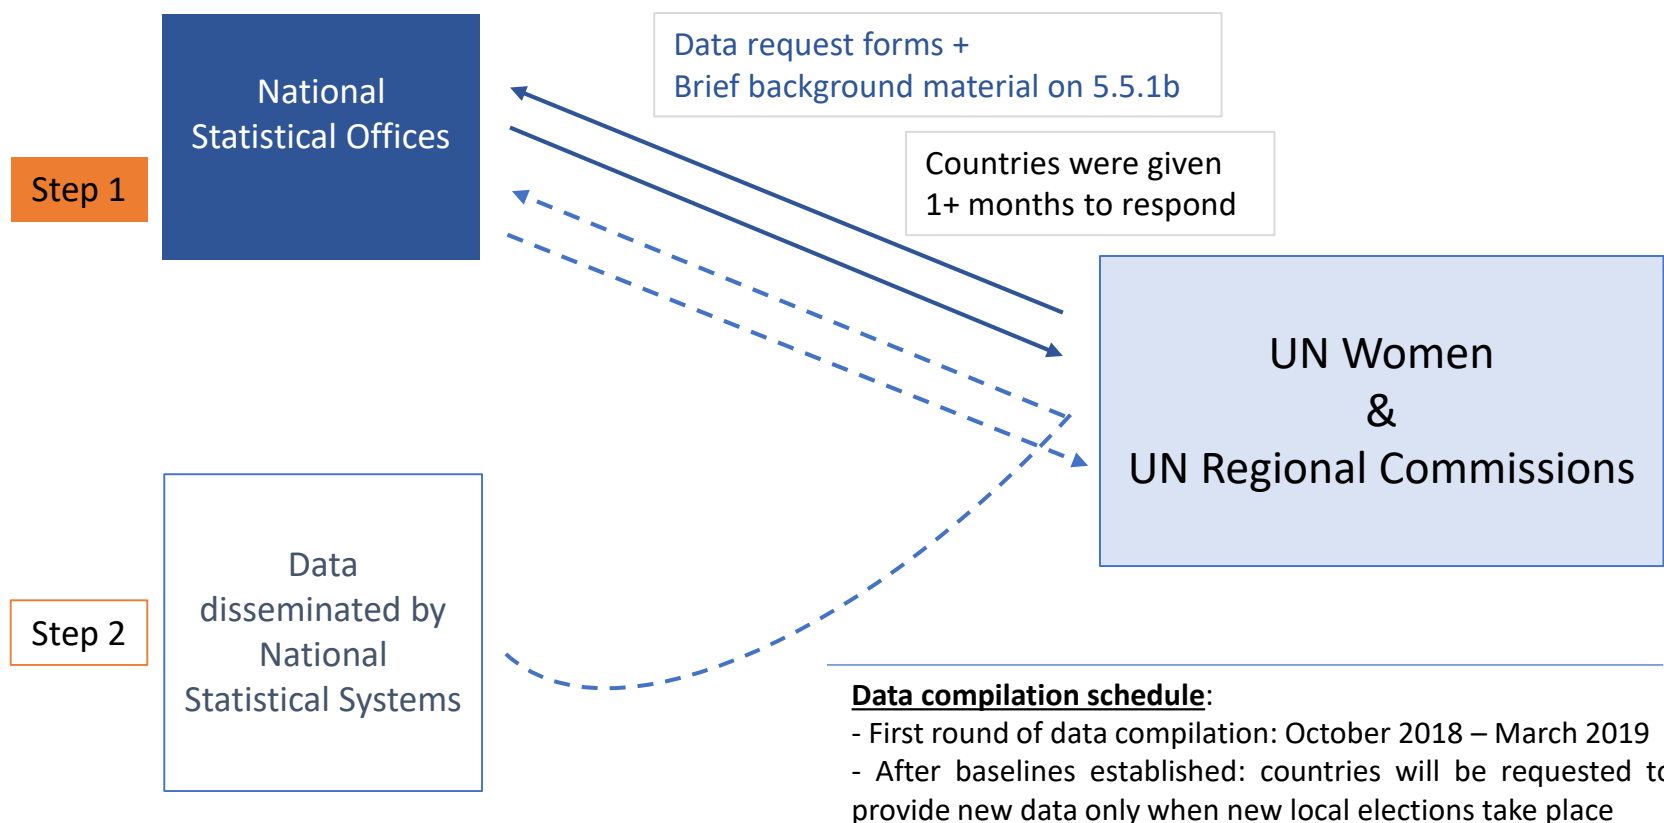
Step 1

National Statistical Offices

Data request forms +
Brief background material on 5.5.1b

Countries were given
1+ months to respond

UN Women
&
UN Regional Commissions

Step 2

Data disseminated by National Statistical Systems

Data compilation schedule:
- First round of data compilation: October 2018 – March 2019
- After baselines established: countries will be requested t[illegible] provide new data only when new local elections take place